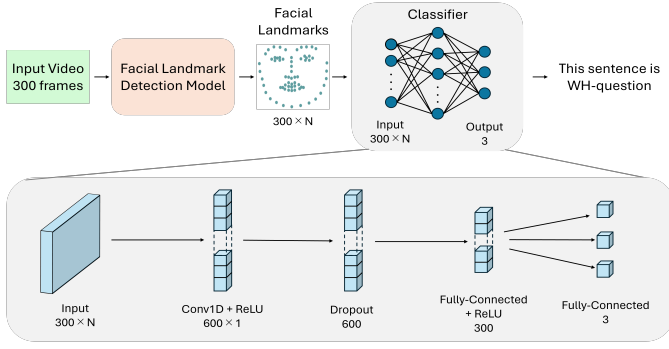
Input Video 300 frames

Facial Landmark Detection Model

Facial Landmarks

$300 \times N$

Classifier

Input
$300 \times N$

Output
3

This sentence is WH-question

Input
$300 \times N$

Conv1D + ReLU
$600 \times 1$

Dropout
600

Fully-Connected + ReLU
300

Fully-Connected
3